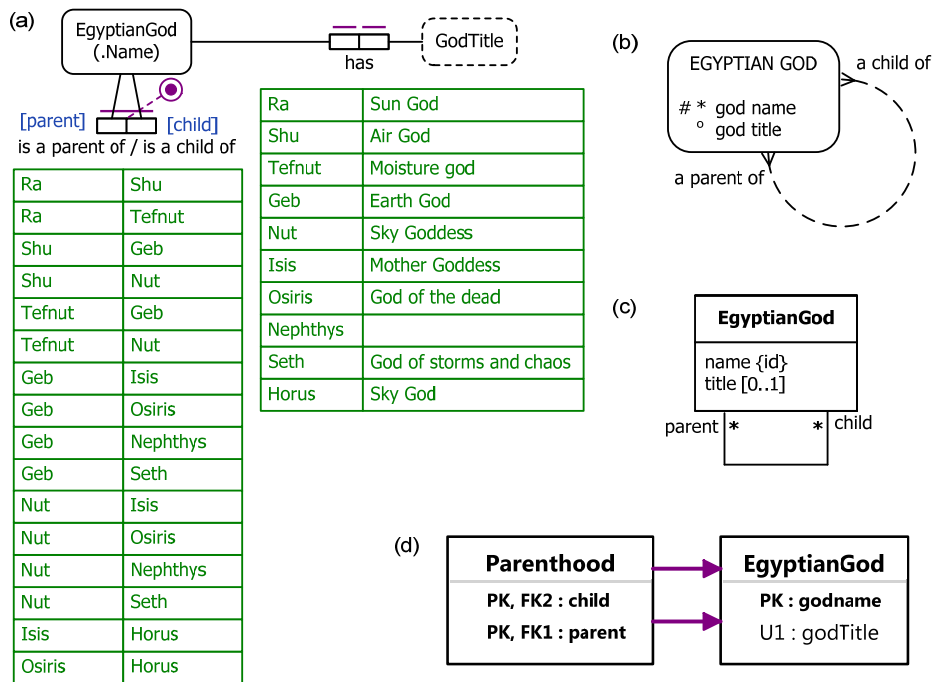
(a)

EgyptianGod
(.Name)

has

GodTitle

[parent] [child]
is a parent of / is a child of

| Ra | Shu |
|---|---|
| Ra | Tefnut |
| Shu | Geb |
| Shu | Nut |
| Tefnut | Geb |
| Tefnut | Nut |
| Geb | Isis |
| Geb | Osiris |
| Geb | Nephthys |
| Geb | Seth |
| Nut | Isis |
| Nut | Osiris |
| Nut | Nephthys |
| Nut | Seth |
| Isis | Horus |
| Osiris | Horus |

| Ra | Sun God |
|---|---|
| Shu | Air God |
| Tefnut | Moisture god |
| Geb | Earth God |
| Nut | Sky Goddess |
| Isis | Mother Goddess |
| Osiris | God of the dead |
| Nephthys | |
| Seth | God of storms and chaos |
| Horus | Sky God |

(b)

EGYPTIAN GOD

# * god name
o god title

a child of
a parent of

(c)

EgyptianGod

name {id}
title [0..1]

parent * * child

(d)

Parenthood
PK, FK2 : child
PK, FK1 : parent

EgyptianGod
PK : godname
U1 : godTitle